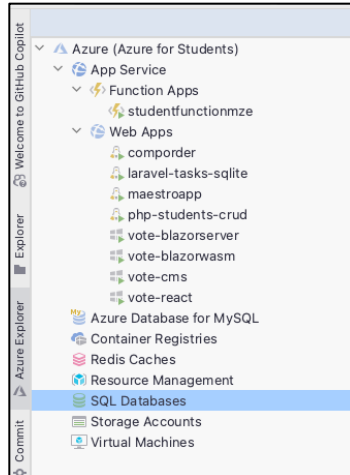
Welcome to GitHub Copilot
Explorer
Azure Explorer
Commit

Azure (Azure for Students)
App Service
Function Apps
studentfunctionmze
Web Apps
comporder
laravel-tasks-sqlite
maestroapp
php-students-crud
vote-blazorserver
vote-blazorwasm
vote-cms
vote-react
Azure Database for MySQL
Container Registries
Redis Caches
Resource Management
SQL Databases
Storage Accounts
Virtual Machines